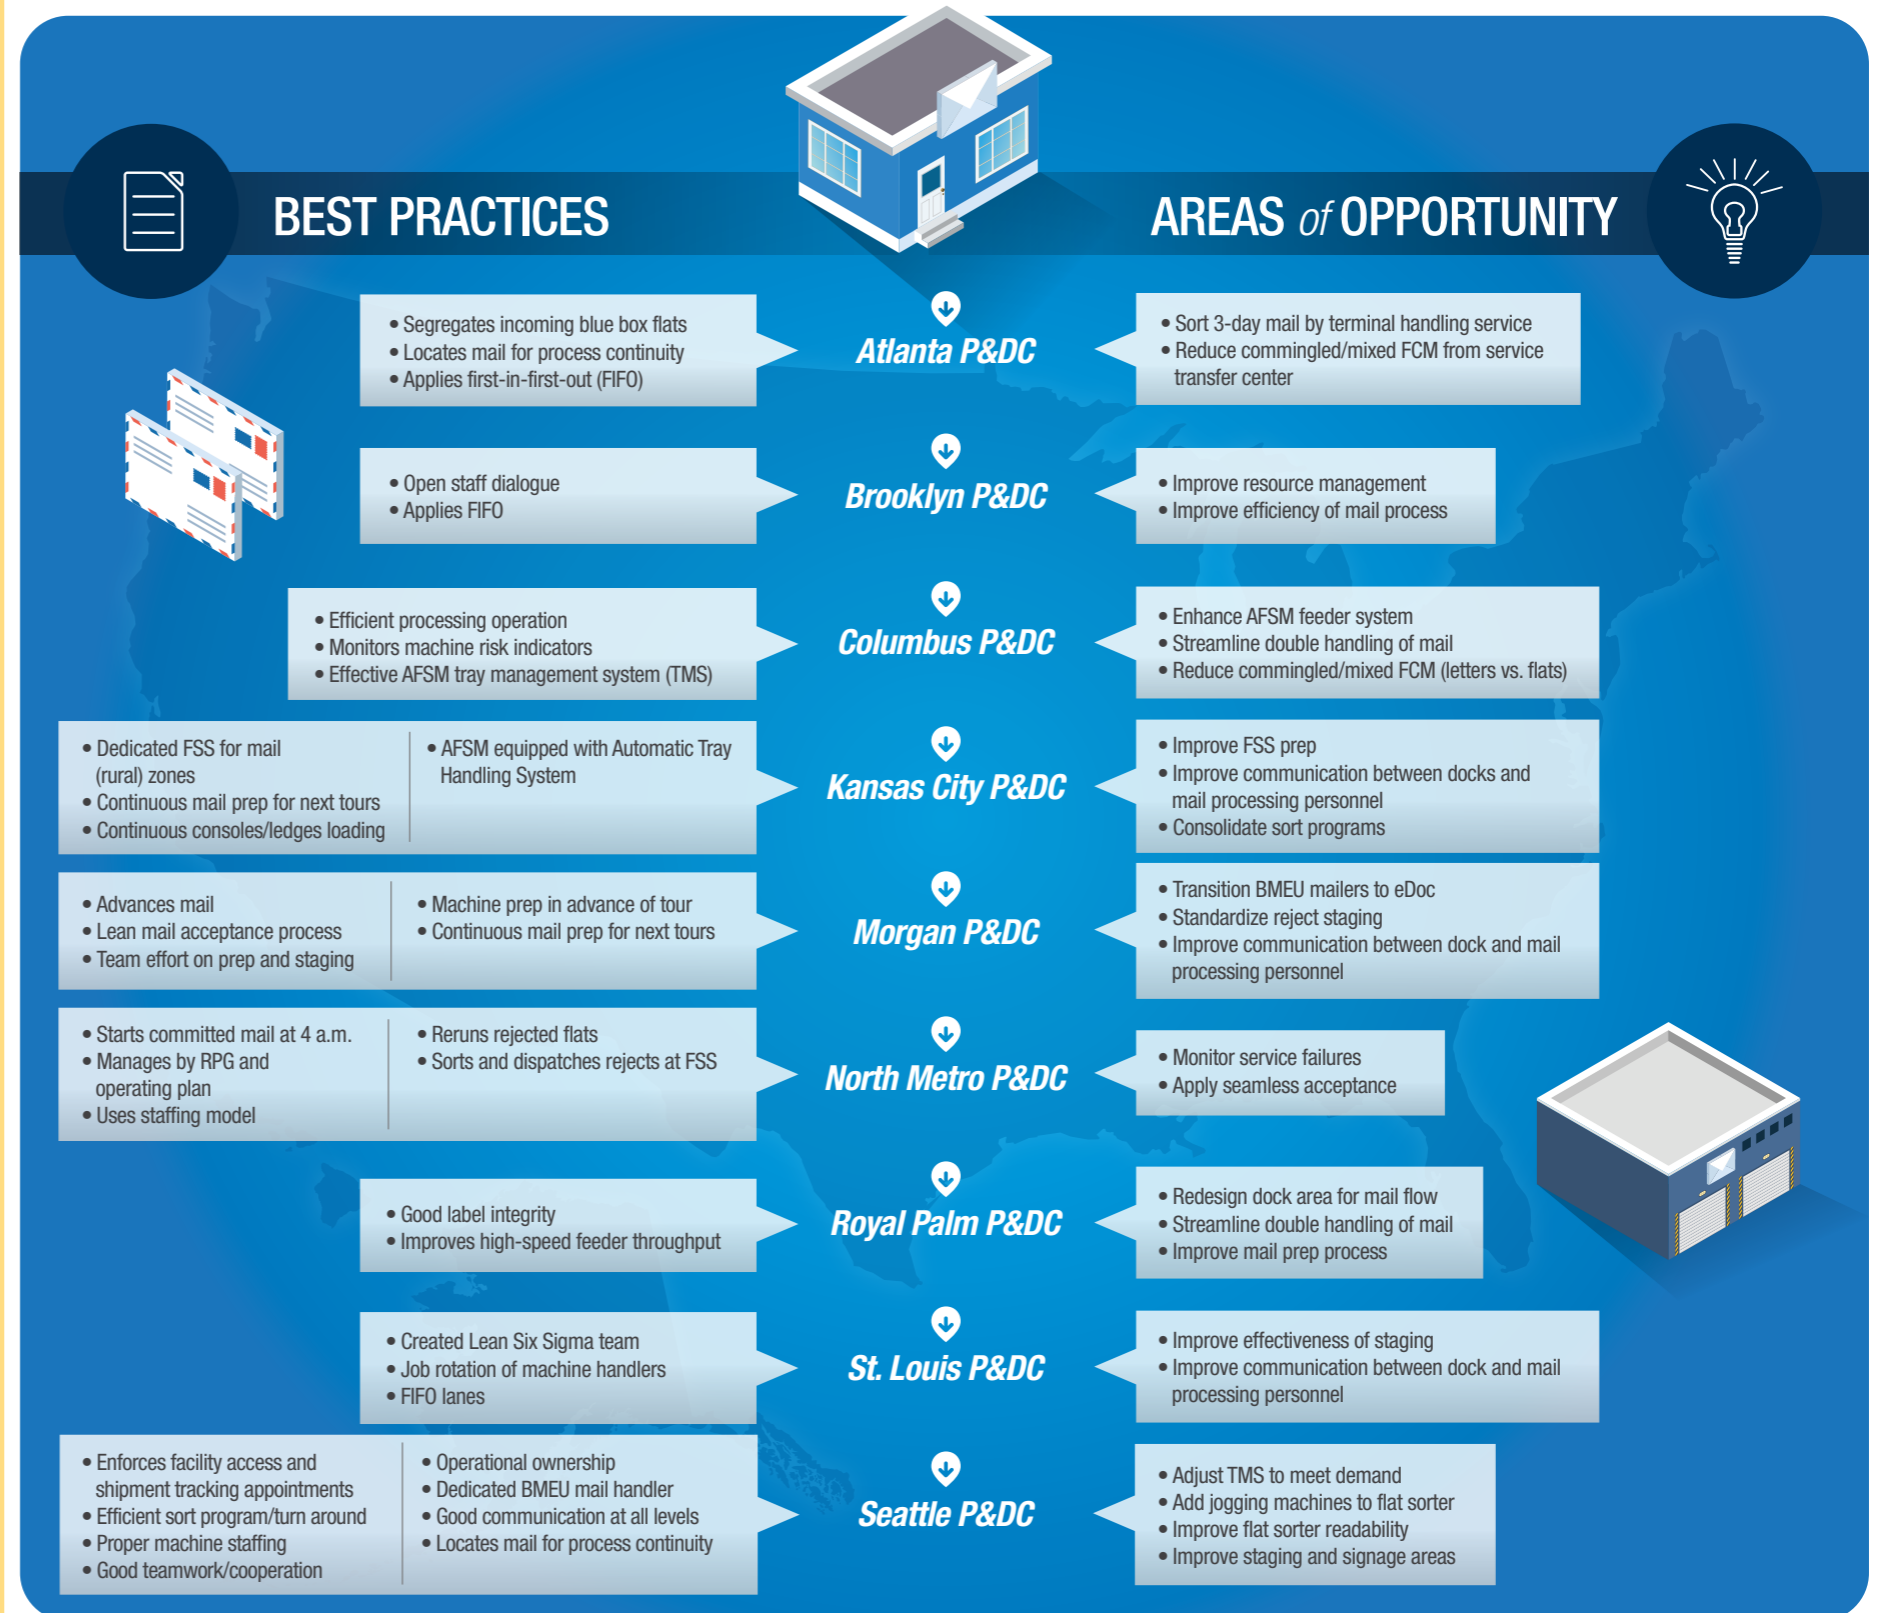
BEST PRACTICES

AREAS of OPPORTUNITY

• Segregates incoming blue box flats
• Locates mail for process continuity
• Applies first-in-first-out (FIFO)

Atlanta P&DC

• Sort 3-day mail by terminal handling service
• Reduce commingled/mixed FCM from service transfer center

• Open staff dialogue
• Applies FIFO

Brooklyn P&DC

• Improve resource management
• Improve efficiency of mail process

• Efficient processing operation
• Monitors machine risk indicators
• Effective AFSM tray management system (TMS)

Columbus P&DC

• Enhance AFSM feeder system
• Streamline double handling of mail
• Reduce commingled/mixed FCM (letters vs. flats)

• Dedicated FSS for mail (rural) zones
• Continuous mail prep for next tours
• Continuous consoles/ledges loading

• AFSM equipped with Automatic Tray Handling System

Kansas City P&DC

• Improve FSS prep
• Improve communication between docks and mail processing personnel
• Consolidate sort programs

• Advances mail
• Lean mail acceptance process
• Team effort on prep and staging

• Machine prep in advance of tour
• Continuous mail prep for next tours

Morgan P&DC

• Transition BMEU mailers to eDoc
• Standardize reject staging
• Improve communication between dock and mail processing personnel

• Starts committed mail at 4 a.m.
• Manages by RPG and operating plan
• Uses staffing model

• Reruns rejected flats
• Sorts and dispatches rejects at FSS

North Metro P&DC

• Monitor service failures
• Apply seamless acceptance

• Good label integrity
• Improves high-speed feeder throughput

Royal Palm P&DC

• Redesign dock area for mail flow
• Streamline double handling of mail
• Improve mail prep process

• Created Lean Six Sigma team
• Job rotation of machine handlers
• FIFO lanes

St. Louis P&DC

• Improve effectiveness of staging
• Improve communication between dock and mail processing personnel

• Enforces facility access and shipment tracking appointments
• Efficient sort program/turn around
• Proper machine staffing
• Good teamwork/cooperation

• Operational ownership
• Dedicated BMEU mail handler
• Good communication at all levels
• Locates mail for process continuity

Seattle P&DC

• Adjust TMS to meet demand
• Add jogging machines to flat sorter
• Improve flat sorter readability
• Improve staging and signage areas